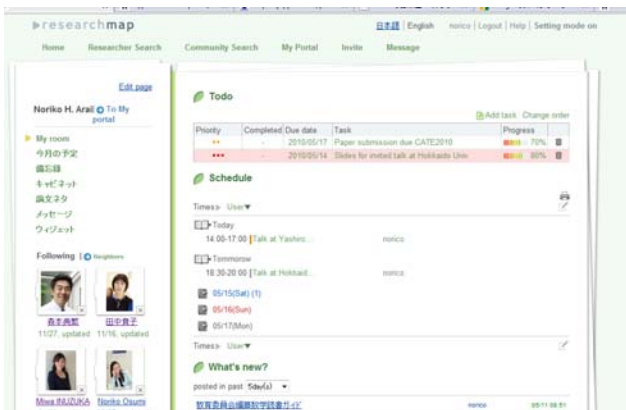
▶researchmap

日本語 | English  norico | Logout | Help | Setting mode on

Home  Researcher Search  Community Search  My Portal  Invite  Message

Edit page

Noriko H. Arai To My portal

My room
今月の予定
備忘録
キャビネット
論文ネタ
メッセージ
ウィジェット

Following | Neighbors

森本典繁 11/27, updated
田中貴子 11/16, updated
Miwa INUZUKA
Noriko Osumi

Todo

Add task  Change order

| Priority | Completed | Due date | Task | Progress |
|---|---|---|---|---|
| •• | - | 2010/05/17 | Paper submission due CATE2010 | 70% |
| ••• | - | 2010/05/14 | Slides for invited talk at Hokkaido Univ. | 80% |

Schedule

Times» User▼

Today
14:00-17:00 Talk at Yashiro...  norico

Tommorow
18:30-20:00 Talk at Hokkaid...  norico

05/15(Sat) (1)
05/16(Sun)
05/17(Mon)

Times» User▼

What's new?

posted in past 5day(s) ▼

教育委員会編集数学読本ガイド  norico  05/11 08:51